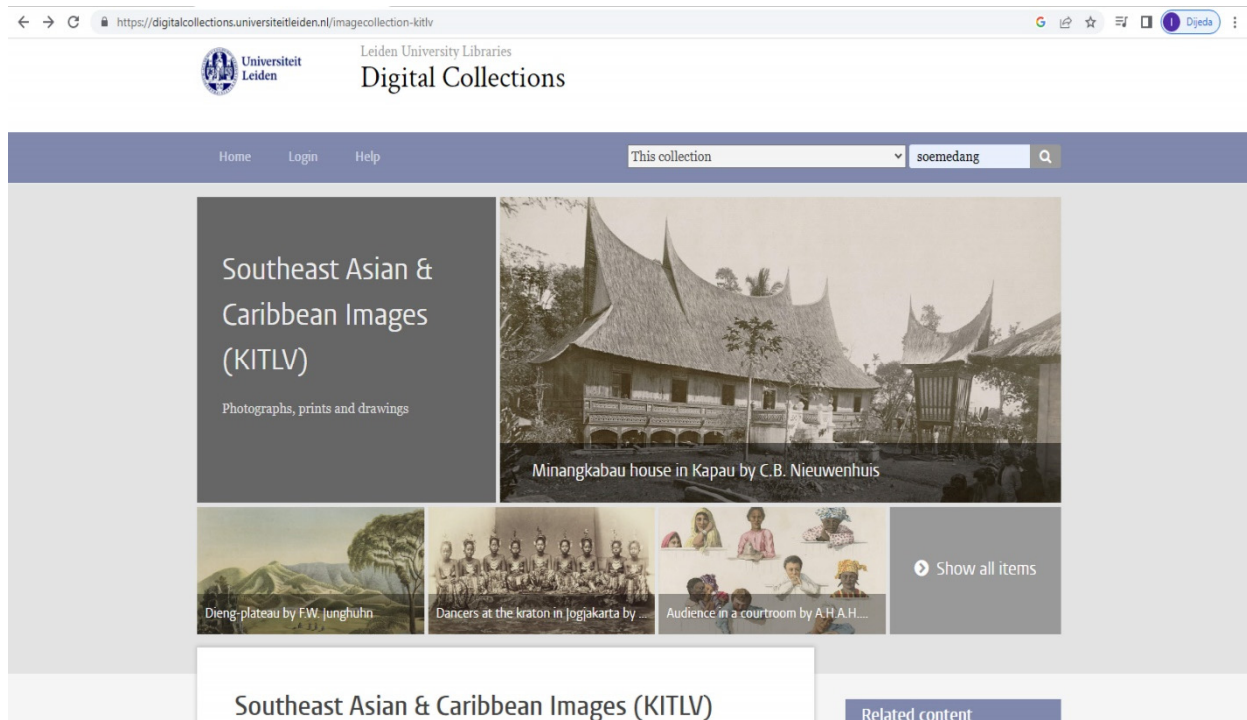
https://digitalcollections.universiteitleiden.nl/imagecollection-kitlv

Dijeda

Universiteit Leiden

Leiden University Libraries
Digital Collections

Home Login Help

This collection

soemedang

Southeast Asian & Caribbean Images (KITLV)

Photographs, prints and drawings

Minangkabau house in Kapau by C.B. Nieuwenhuis

Dieng-plateau by F.W. Junghuhn

Dancers at the kraton in Jogjakarta by ...

Audience in a courtroom by A.H.A.H....

Show all items

Southeast Asian & Caribbean Images (KITLV)

Related content